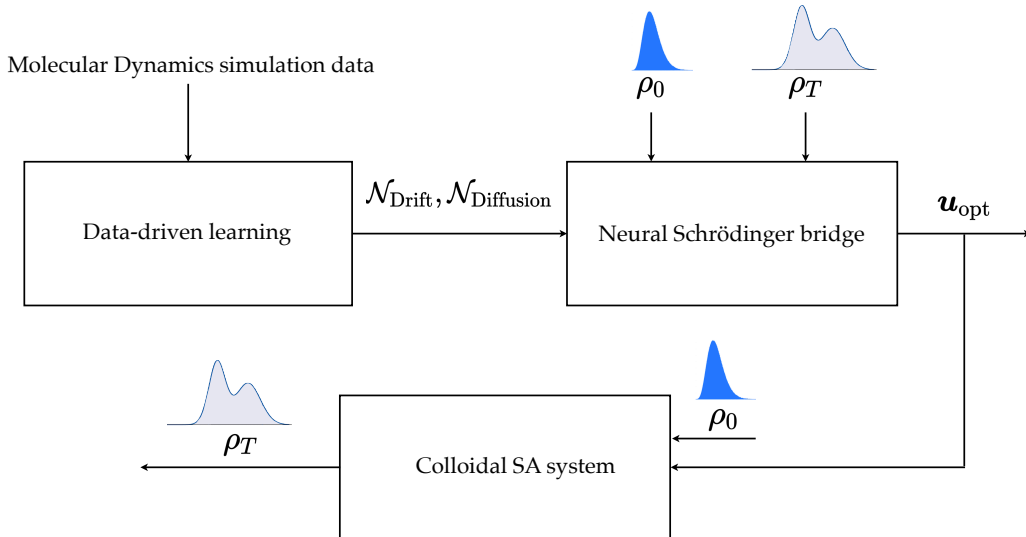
Molecular Dynamics simulation data

$\rho_0$

$\rho_T$

Data-driven learning

$\mathcal{N}_{\text{Drift}}, \mathcal{N}_{\text{Diffusion}}$

Neural Schrödinger bridge

$\boldsymbol{u}_{\text{opt}}$

$\rho_T$

$\rho_0$

Colloidal SA system